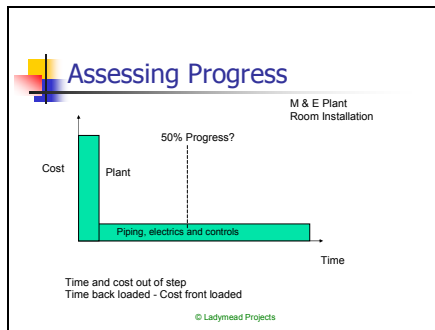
Assessing Progress

M & E Plant
Room Installation

50% Progress?

Cost

Plant

Piping, electrics and controls

Time

Time and cost out of step
Time back loaded - Cost front loaded

© Ladymead Projects